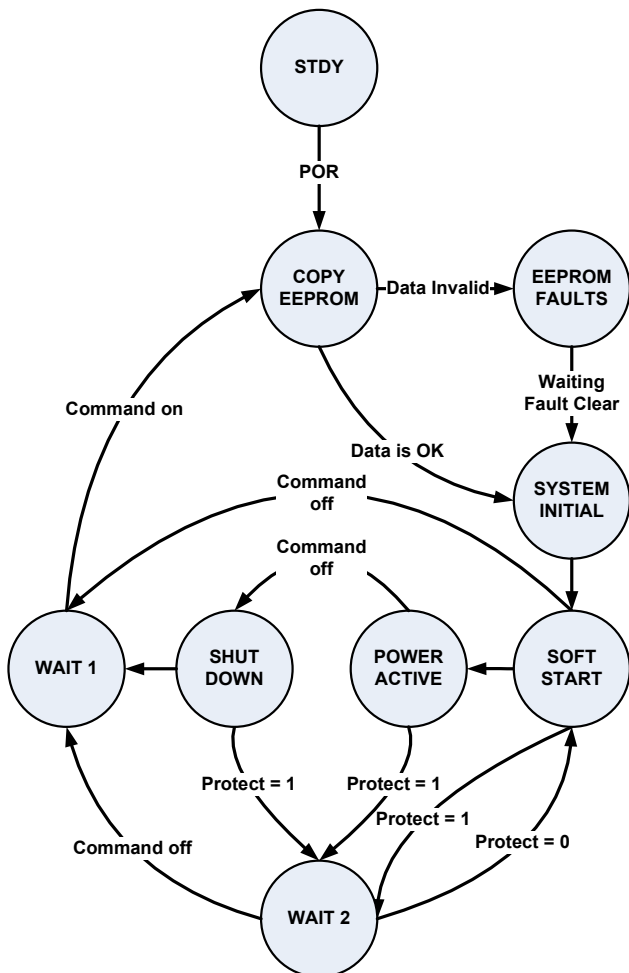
STDY

POR

COPY EEPROM

Data Invalid

EEPROM FAULTS

Waiting Fault Clear

Command on

Data is OK

SYSTEM INITIAL

Command off

Command off

WAIT 1

SHUT DOWN

POWER ACTIVE

SOFT START

Protect = 1

Protect = 1

Protect = 1

Protect = 0

Command off

WAIT 2